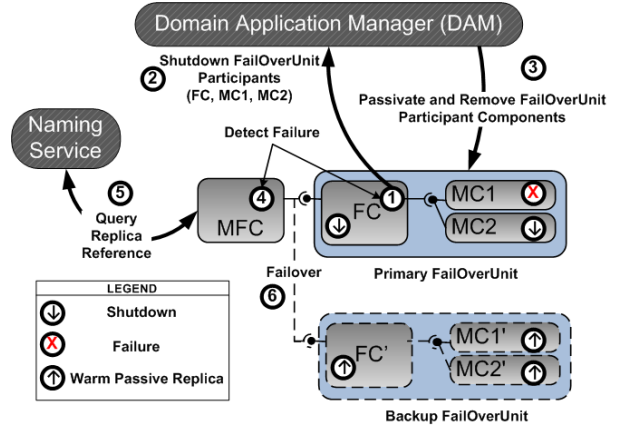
Domain Application Manager (DAM)

2 Shutdown FailOverUnit Participants (FC, MC1, MC2)

3 Passivate and Remove FailOverUnit Participant Components

Naming Service

Detect Failure

5 Query Replica Reference

4 MFC

1 FC

MC1 X

MC2

Primary FailOverUnit

Failover

6

LEGEND

Shutdown

X Failure

Warm Passive Replica

FC'

MC1'

MC2'

Backup FailOverUnit